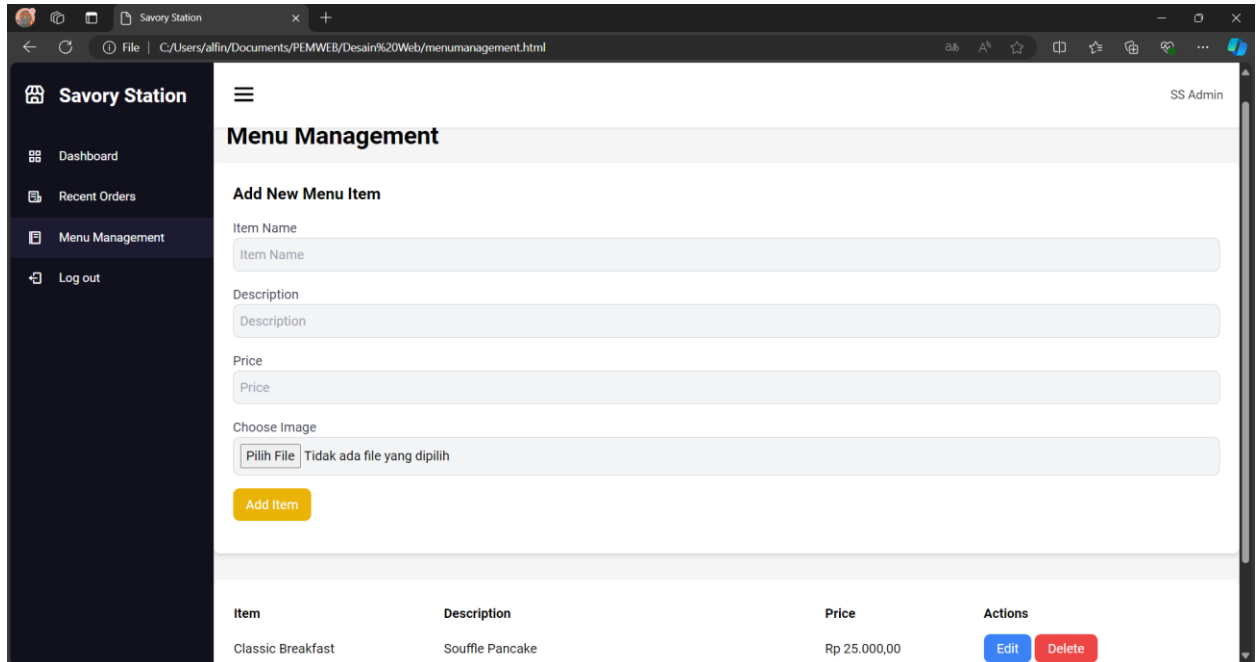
Savory Station
File | C:/Users/alfin/Documents/PEMWEB/Desain%20Web/menumanagement.html

Savory Station

Dashboard
Recent Orders
Menu Management
Log out

SS Admin

Menu Management

Add New Menu Item

Item Name
Item Name

Description
Description

Price
Price

Choose Image
Pilih File Tidak ada file yang dipilih

Add Item

| Item | Description | Price | Actions |
|---|---|---|---|
| Classic Breakfast | Souffle Pancake | Rp 25.000,00 | Edit Delete |